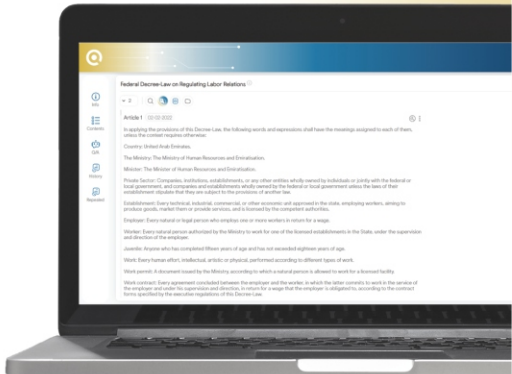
Federal Decree-Law on Regulating Labor Relations

Info

Contents

Q/A

History

Repealed

Article 1 02-02-2022

In applying the provisions of this Decree-Law, the following words and expressions shall have the meanings assigned to each of them, unless the context requires otherwise:

Country: United Arab Emirates.

The Ministry: The Ministry of Human Resources and Emiratisation.

Minister: The Minister of Human Resources and Emiratisation.

Private Sector: Companies, institutions, establishments, and other entities wholly owned by individuals or jointly with the federal or local government, and companies and establishments wholly owned by the federal or local government unless the laws of their establishment stipulate that they are subject to the provisions of another law.

Establishment: Every technical, industrial, commercial, or other economic unit approved in the state, employing workers, aiming to produce goods, market them or provide services, and is licensed by the competent authorities.

Employer: Every natural or legal person who employs one or more workers in return for a wage.

Worker: Every natural person authorized by the Ministry to work for one of the licensed establishments in the State, under the supervision and direction of the employer.

Juvenile: Anyone who has completed fifteen years of age and has not exceeded eighteen years of age.

Work: Every human effort, intellectual, artistic or physical, performed according to different types of work.

Work permit: A document issued by the Ministry, according to which a natural person is allowed to work for a licensed facility.

Work contract: Every agreement concluded between the employer and the worker, in which the latter commits to work in the service of the employer and under his supervision and direction, in return for a wage that the employer is obligated to, according to the contract forms specified by the executive regulations of this Decree-Law.